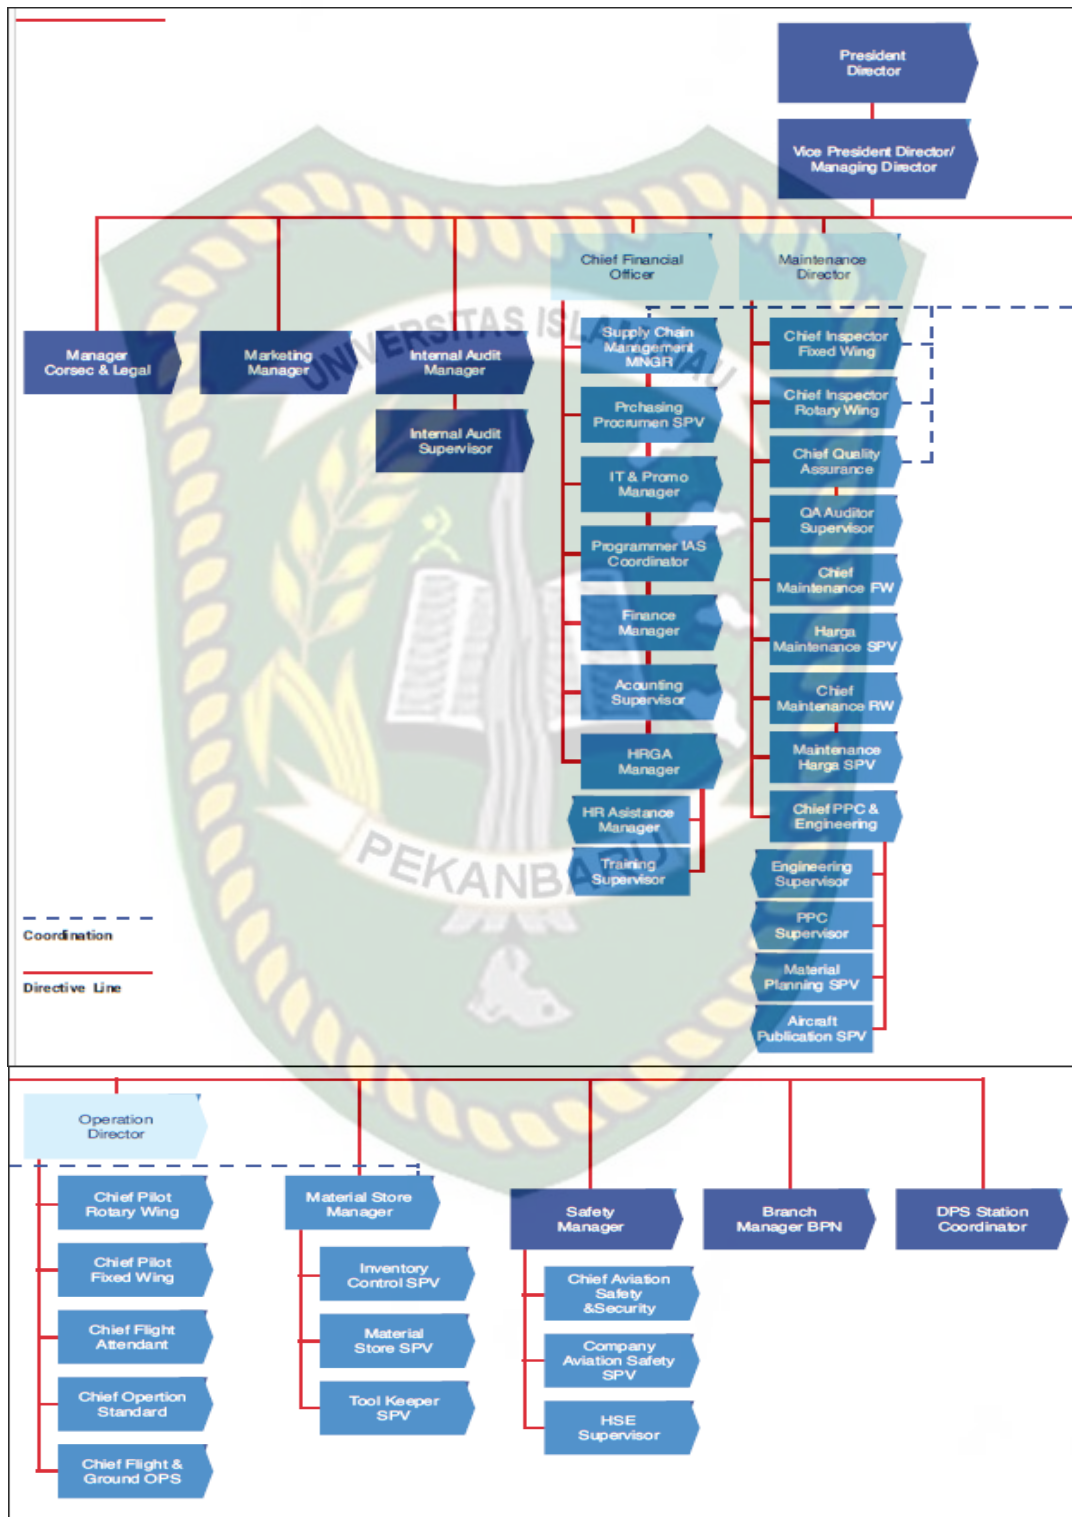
President Director

Vice President Director/ Managing Director

Chief Financial Officer

Maintenance Director

Manager Corsec & Legal

Marketing Manager

Internal Audit Manager

Internal Audit Supervisor

Supply Chain Management MNGR

Prchasing Procrumen SPV

IT & Promo Manager

Programmer IAS Coordinator

Finance Manager

Acounting Supervisor

HRGA Manager

HR Asistance Manager

Training Supervisor

Chief Inspector Fixed Wing

Chief Inspector Rotary Wing

Chief Quality Assurance

QA Auditor Supervisor

Chief Maintenance FW

Harga Maintenance SPV

Chief Maintenance RW

Maintenance Harga SPV

Chief PPC & Engineering

Engineering Supervisor

PPC Supervisor

Material Planning SPV

Aircraft Publication SPV

Coordination

Directive Line

Operation Director

Chief Pilot Rotary Wing

Chief Pilot Fixed Wing

Chief Flight Attendant

Chief Opertion Standard

Chief Flight & Ground OPS

Material Store Manager

Inventory Control SPV

Material Store SPV

Tool Keeper SPV

Safety Manager

Chief Aviation Safety &Security

Company Aviation Safety SPV

HSE Supervisor

Branch Manager BPN

DPS Station Coordinator

UNIVERSITAS ISLAM RIAU

PEKANBARU